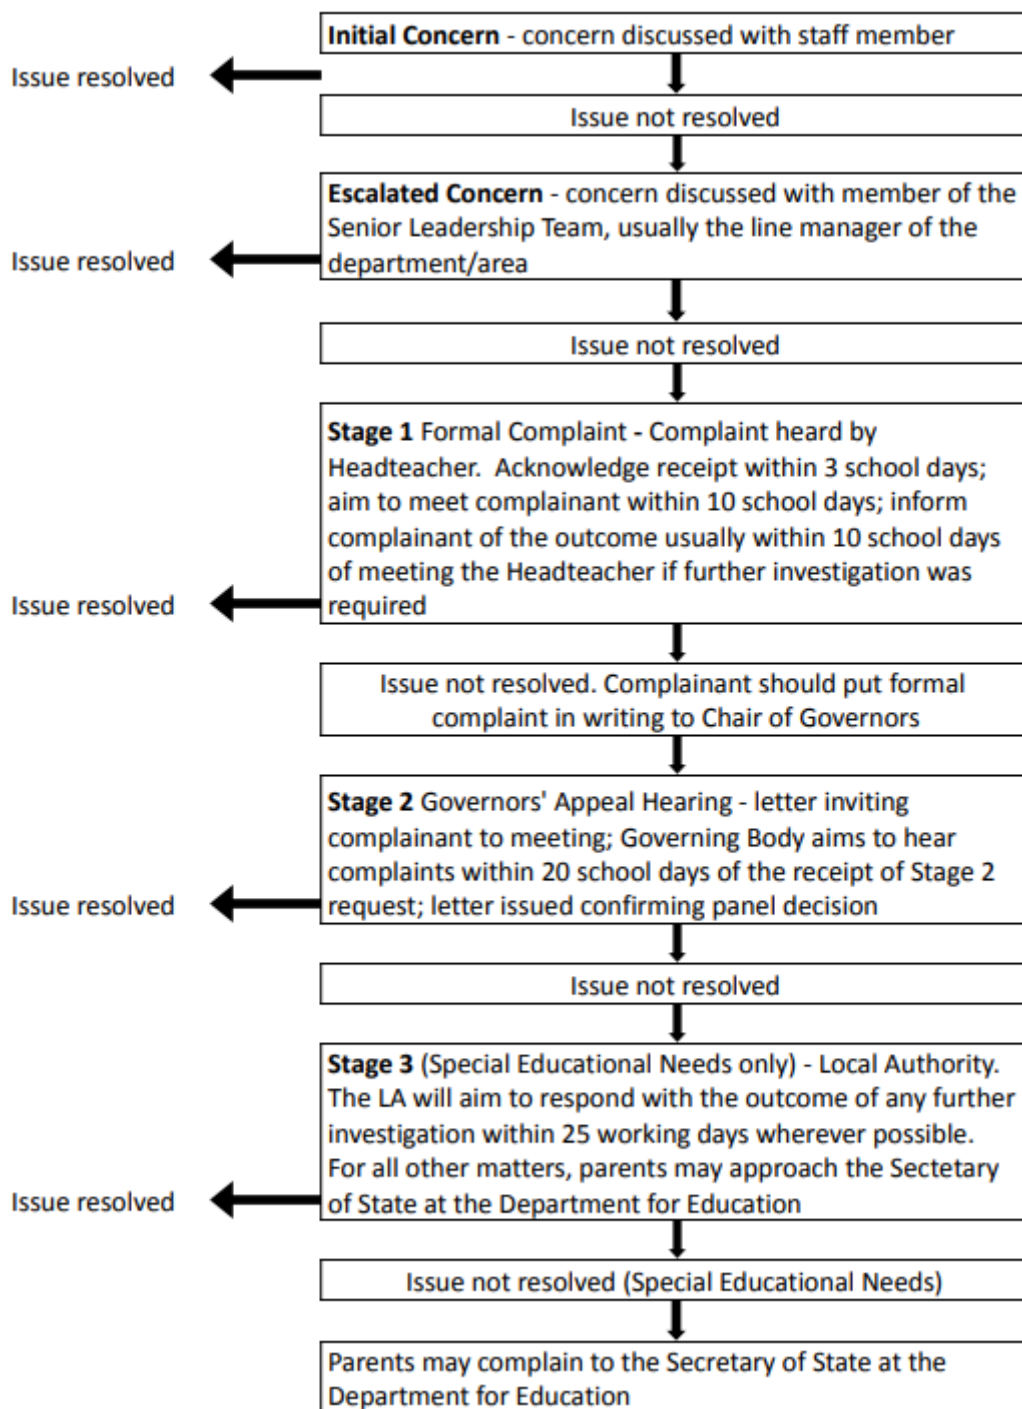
**Initial Concern** - concern discussed with staff member

Issue resolved

Issue not resolved

**Escalated Concern** - concern discussed with member of the Senior Leadership Team, usually the line manager of the department/area

Issue resolved

Issue not resolved

**Stage 1** Formal Complaint - Complaint heard by Headteacher. Acknowledge receipt within 3 school days; aim to meet complainant within 10 school days; inform complainant of the outcome usually within 10 school days of meeting the Headteacher if further investigation was required

Issue resolved

Issue not resolved. Complainant should put formal complaint in writing to Chair of Governors

**Stage 2** Governors' Appeal Hearing - letter inviting complainant to meeting; Governing Body aims to hear complaints within 20 school days of the receipt of Stage 2 request; letter issued confirming panel decision

Issue resolved

Issue not resolved

**Stage 3** (Special Educational Needs only) - Local Authority. The LA will aim to respond with the outcome of any further investigation within 25 working days wherever possible. For all other matters, parents may approach the Sectetary of State at the Department for Education

Issue resolved

Issue not resolved (Special Educational Needs)

Parents may complain to the Secretary of State at the Department for Education